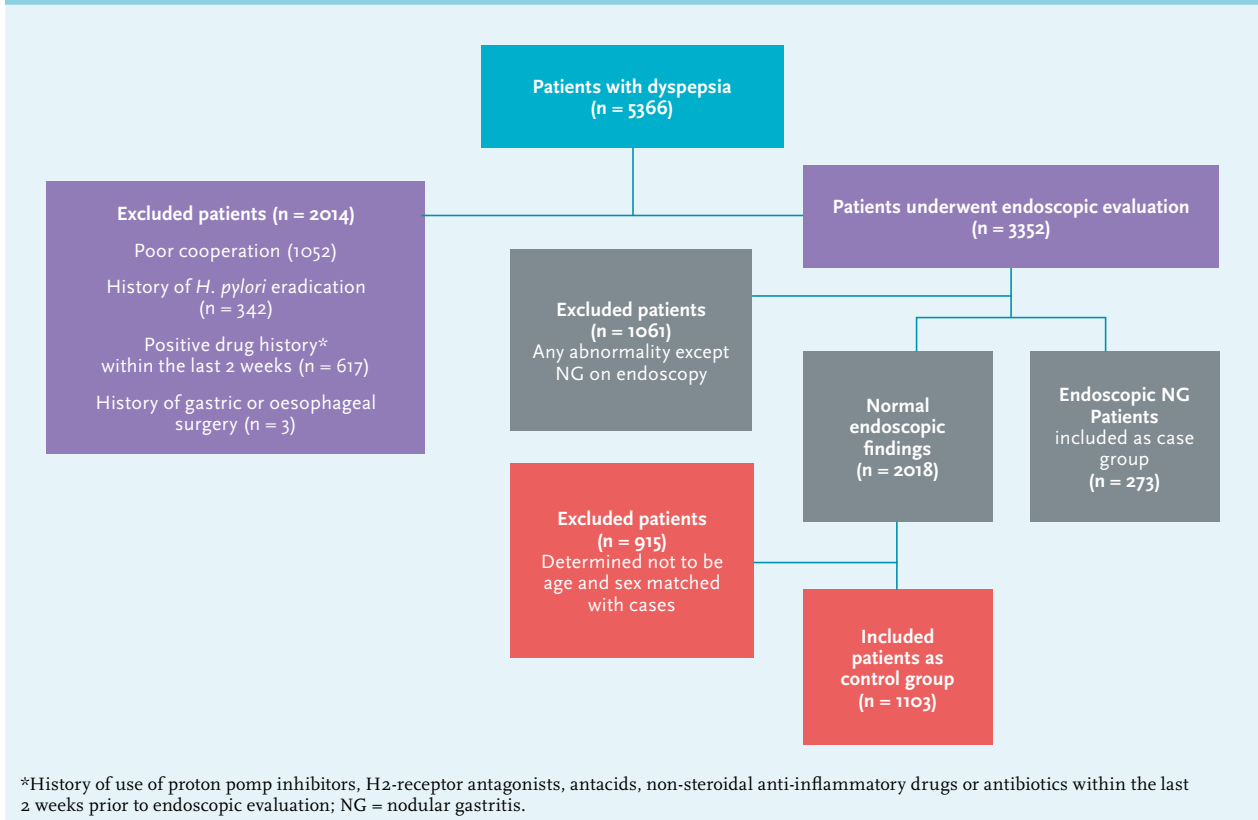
Patients with dyspepsia
(n = 5366)

Excluded patients (n = 2014)
Poor cooperation (1052)
History of H. pylori eradication (n = 342)
Positive drug history* within the last 2 weeks (n = 617)
History of gastric or oesophageal surgery (n = 3)

Patients underwent endoscopic evaluation
(n = 3352)

Excluded patients
(n = 1061)
Any abnormality except NG on endoscopy

Normal endoscopic findings
(n = 2018)

Endoscopic NG Patients
included as case group
(n = 273)

Excluded patients
(n = 915)
Determined not to be age and sex matched with cases

Included patients as control group
(n = 1103)

*History of use of proton pomp inhibitors, H2-receptor antagonists, antacids, non-steroidal anti-inflammatory drugs or antibiotics within the last 2 weeks prior to endoscopic evaluation; NG = nodular gastritis.